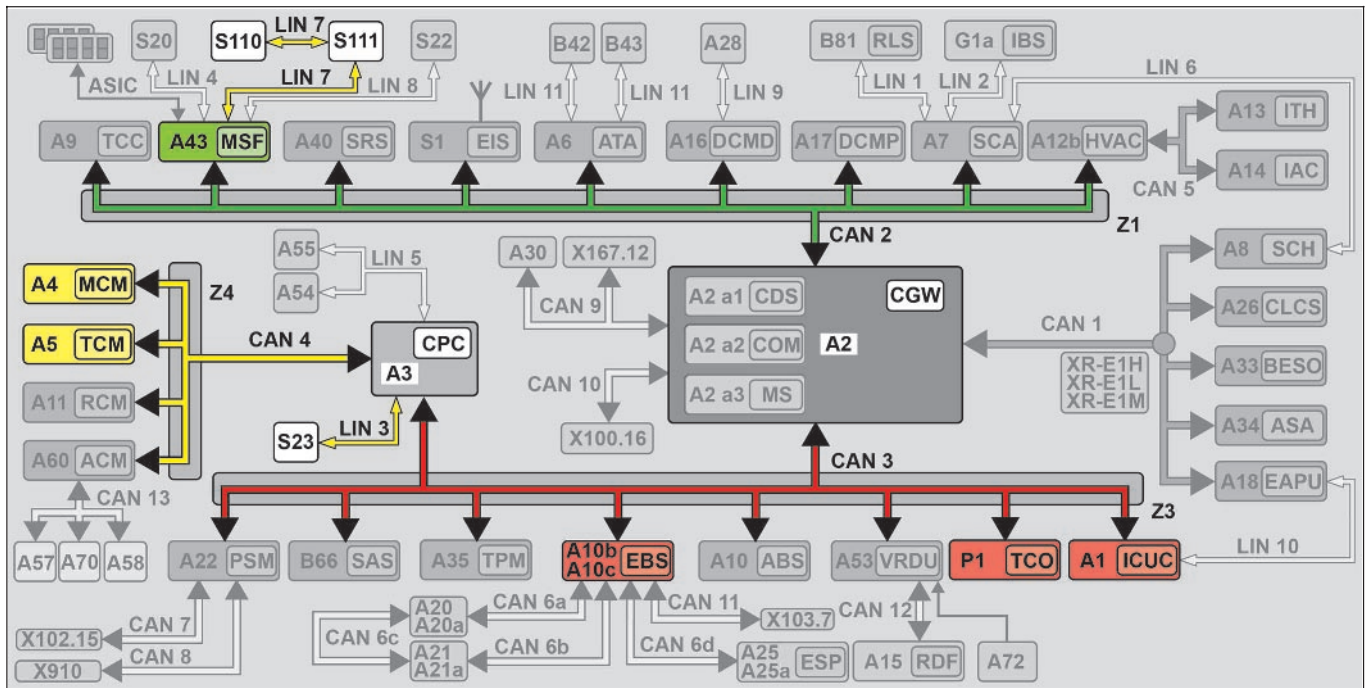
S20
S110
LIN 7
S111
S22
B42
B43
A28
B81 RLS
G1a IBS
LIN 6
ASIC
LIN 4
LIN 7
LIN 8
LIN 11
LIN 11
LIN 9
LIN 1
LIN 2
A9 TCC
A43 MSF
A40 SRS
S1 EIS
A6 ATA
A16 DCMD
A17 DCMP
A7 SCA
A12b HVAC
A13 ITH
A14 IAC
CAN 5
Z1
CAN 2
A55
LIN 5
A54
A30
X167.12
CAN 9
A2 a1 CDS
CGW
A2 a2 COM
A2
A2 a3 MS
CAN 10
X100.16
A8 SCH
A26 CLCS
CAN 1
A33 BESO
XR-E1H
XR-E1L
XR-E1M
A34 ASA
A18 EAPU
A4 MCM
Z4
A5 TCM
CAN 4
CPC
A3
A11 RCM
S23
LIN 3
A60 ACM
CAN 3
CAN 13
Z3
A57
A70
A58
A22 PSM
B66 SAS
A35 TPM
A10b
A10c
EBS
A10 ABS
A53 VRDU
P1 TCO
A1 ICUC
LIN 10
CAN 6a
CAN 11
X103.7
CAN 12
A20
A20a
CAN 7
X102.15
CAN 6c
CAN 6b
CAN 8
A21
A21a
CAN 6d
A25
A25a
ESP
A15 RDF
A72
X910